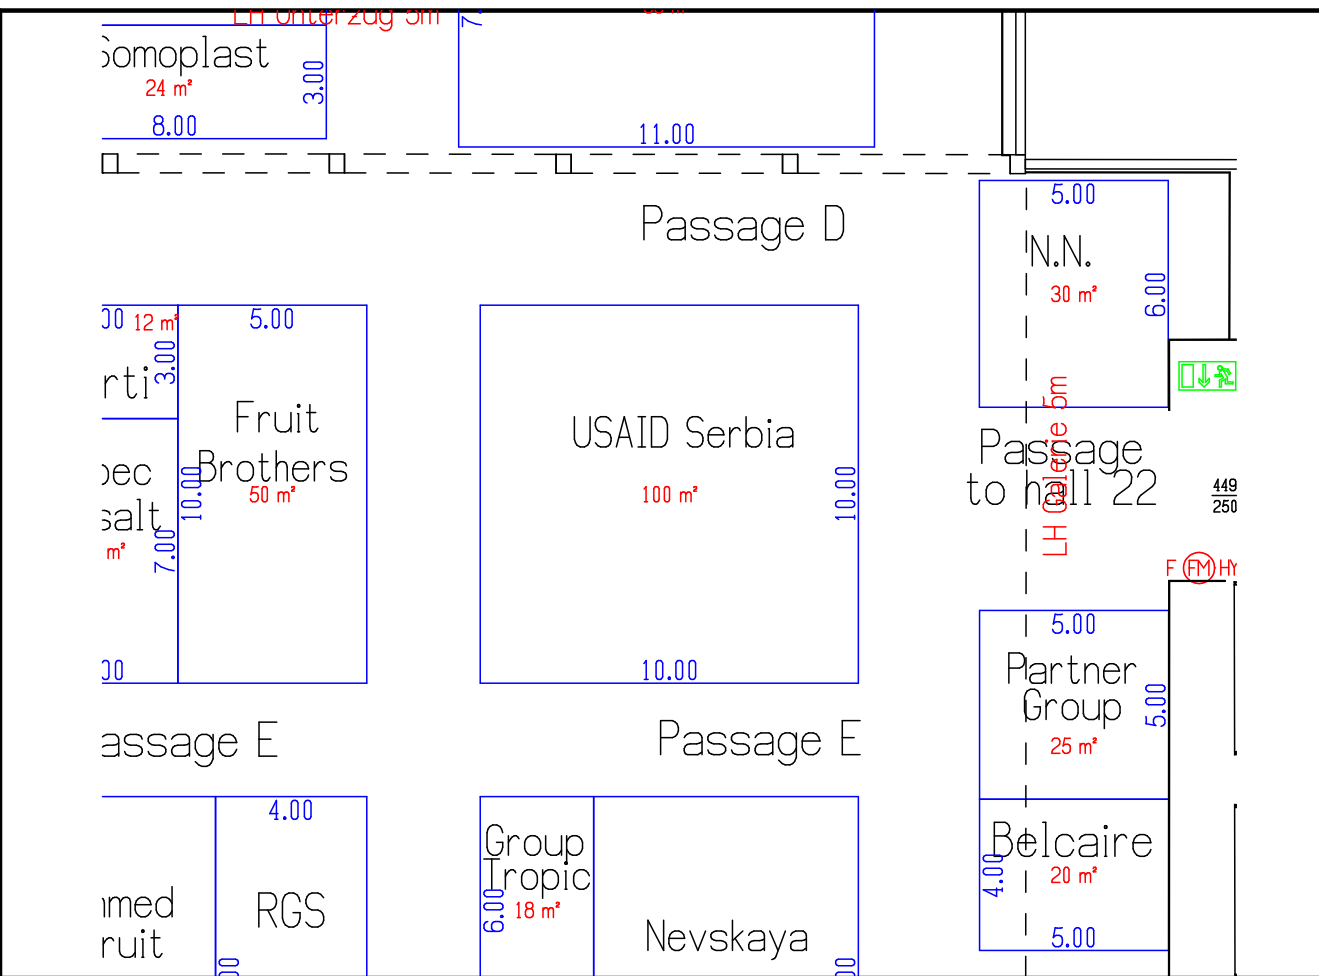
LH Unterzug 5m

Somoplast
24 m²
3.00
8.00

11.00

Passage D

5.00
N.N.
30 m²
6.00

00 12 m²
3.00
rti

5.00
Fruit Brothers
50 m²
10.00

pec
salt
m²
7.00

00

USAID Serbia
100 m²
10.00
10.00

Passage to hall 22
LH Galerie 5m

$\frac{449}{250}$

F FM HY

5.00
Partner Group
25 m²
5.00

assage E

Passage E

4.00
RGS
00

med
ruit

Group Tropic
18 m²
6.00

Nevskaya
00

Belcaire
20 m²
4.00
5.00